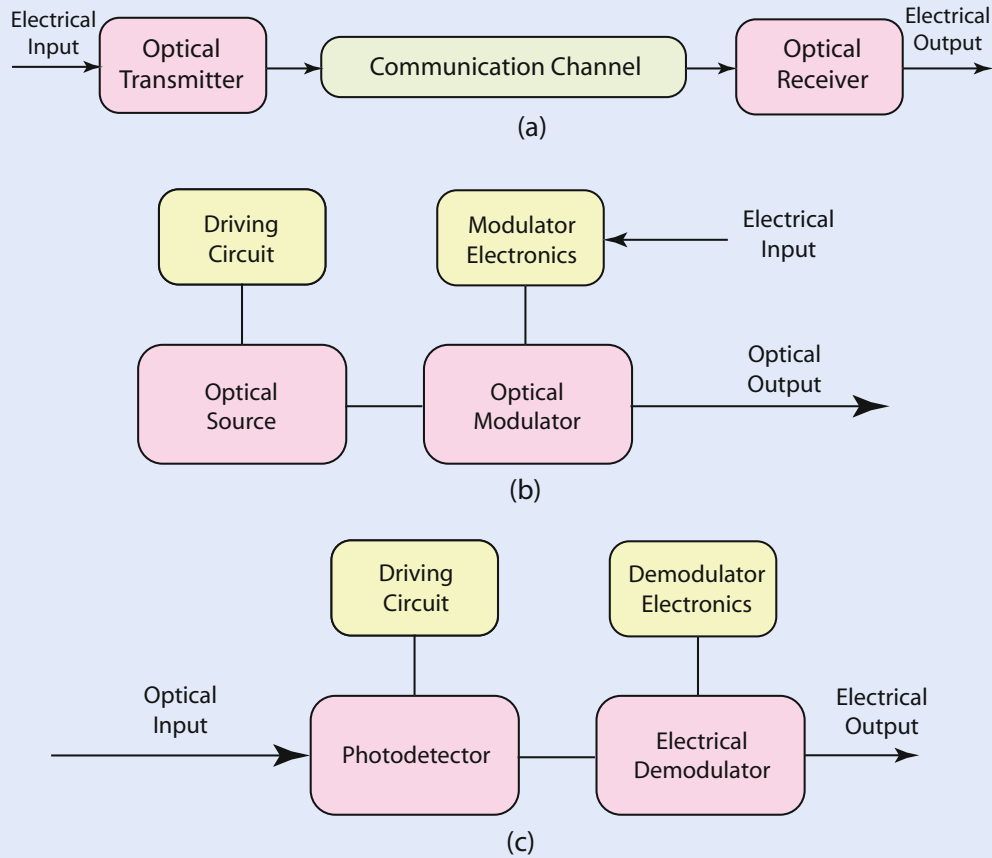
Electrical Input

Optical Transmitter

Communication Channel

Optical Receiver

Electrical Output

(a)

Driving Circuit

Modulator Electronics

Electrical Input

Optical Source

Optical Modulator

Optical Output

(b)

Driving Circuit

Demodulator Electronics

Optical Input

Photodetector

Electrical Demodulator

Electrical Output

(c)